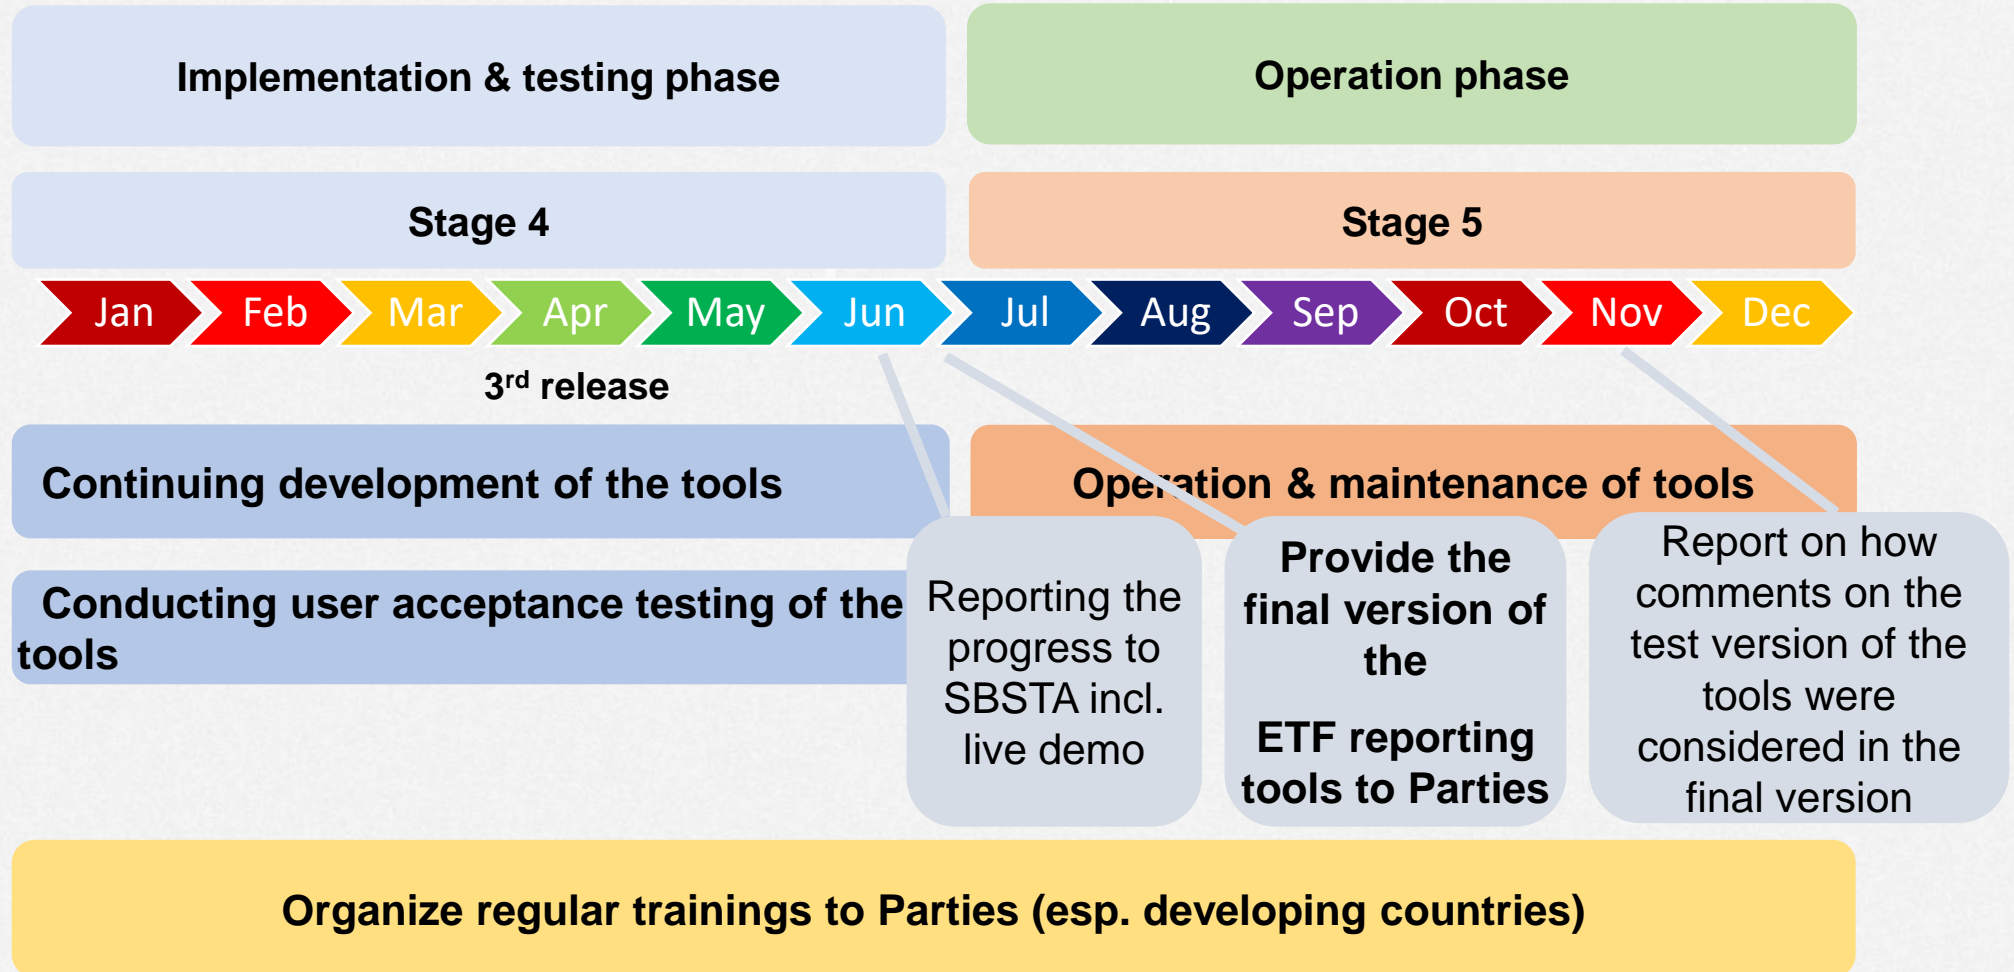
Implementation & testing phase

Operation phase

Stage 4

Stage 5

Jan Feb Mar Apr May Jun Jul Aug Sep Oct Nov Dec

3$^{rd}$ release

Continuing development of the tools

Operation & maintenance of tools

Conducting user acceptance testing of the tools

Reporting the progress to SBSTA incl. live demo

Provide the final version of the

ETF reporting tools to Parties

Report on how comments on the test version of the tools were considered in the final version

Organize regular trainings to Parties (esp. developing countries)